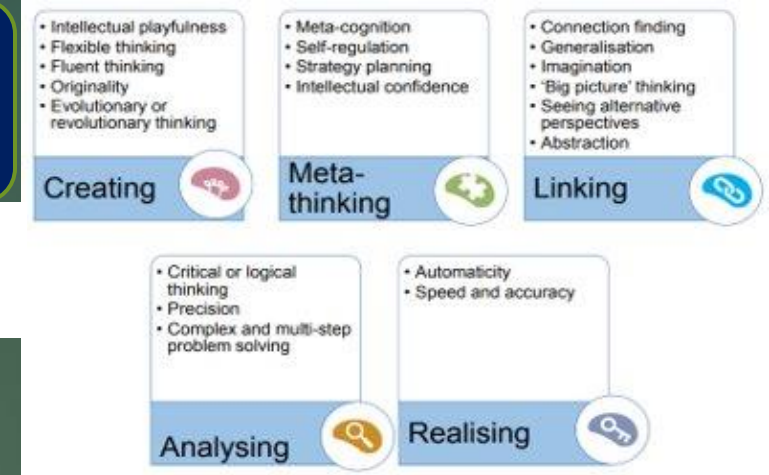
• Intellectual playfulness
• Flexible thinking
• Fluent thinking
• Originality
• Evolutionary or revolutionary thinking

Creating

• Meta-cognition
• Self-regulation
• Strategy planning
• Intellectual confidence

Meta-thinking

• Connection finding
• Generalisation
• Imagination
• 'Big picture' thinking
• Seeing alternative perspectives
• Abstraction

Linking

• Critical or logical thinking
• Precision
• Complex and multi-step problem solving

Analysing

• Automaticity
• Speed and accuracy

Realising